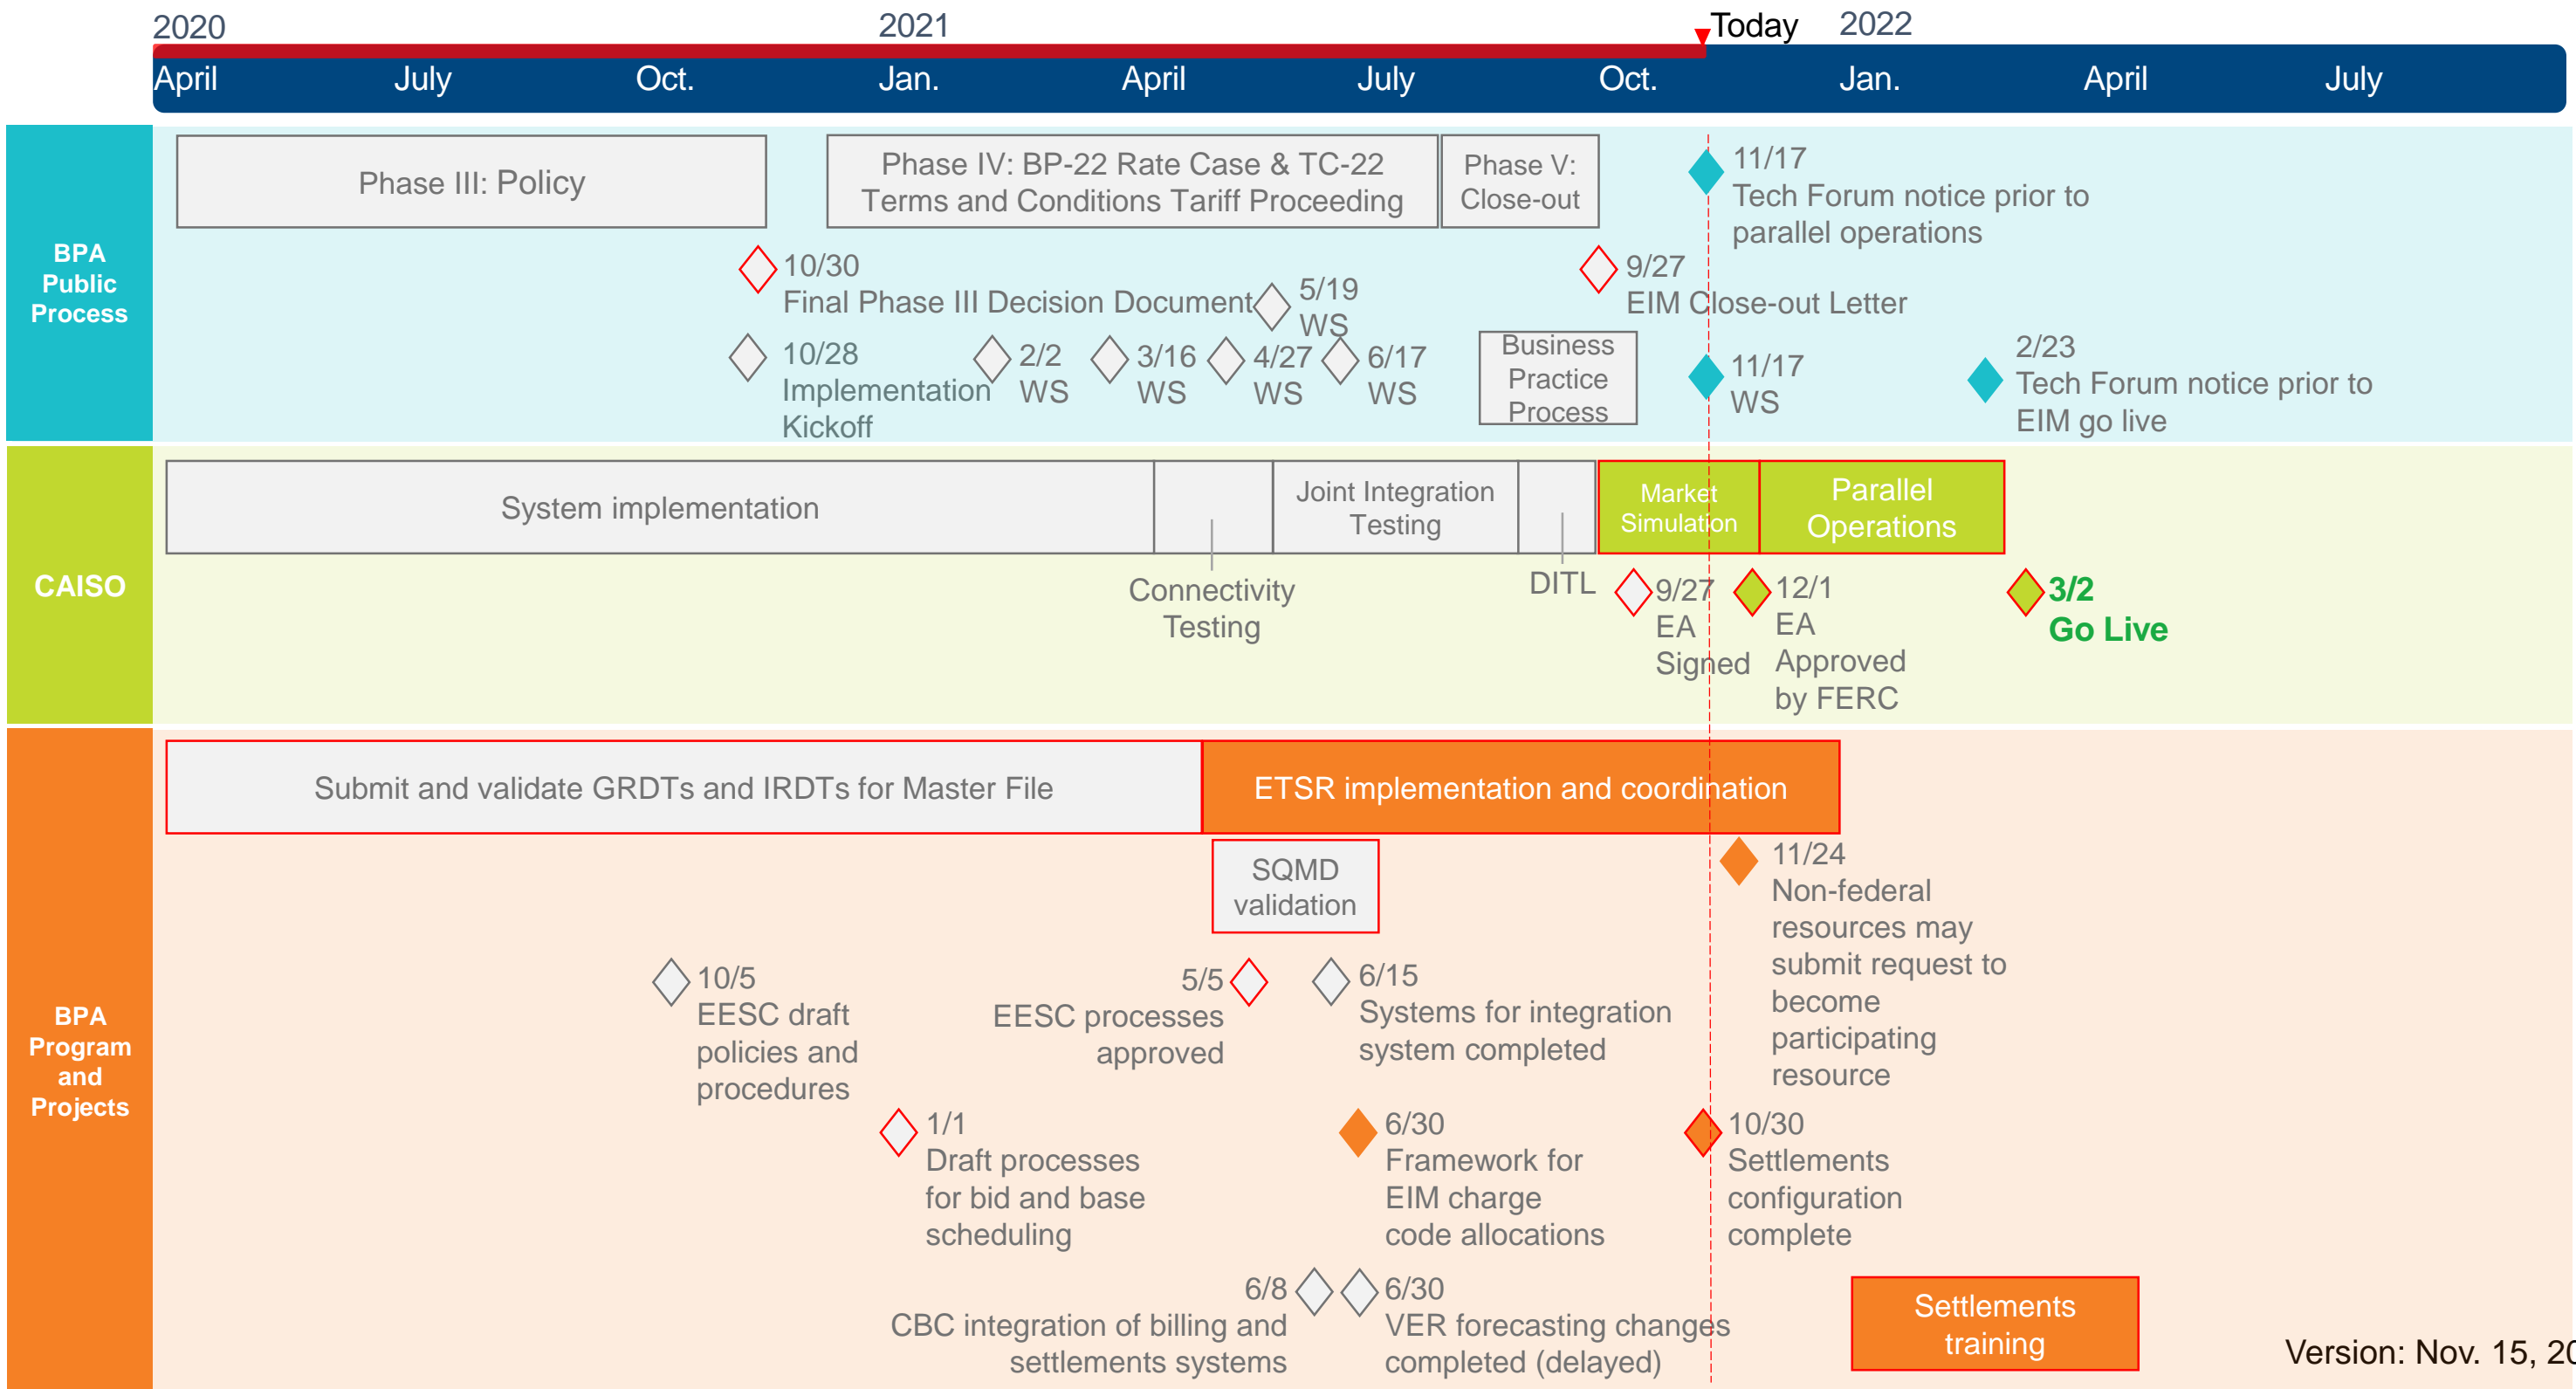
2020 2021 Today 2022

April July Oct. Jan. April July Oct. Jan. April July

BPA Public Process

Phase III: Policy

Phase IV: BP-22 Rate Case & TC-22 Terms and Conditions Tariff Proceeding

Phase V: Close-out

11/17 Tech Forum notice prior to parallel operations

10/30 Final Phase III Decision Document

5/19 WS

9/27 EIM Close-out Letter

10/28 Implementation Kickoff

2/2 WS

3/16 WS

4/27 WS

6/17 WS

Business Practice Process

11/17 WS

2/23 Tech Forum notice prior to EIM go live

CAISO

System implementation

Joint Integration Testing

Market Simulation

Parallel Operations

Connectivity Testing

DITL

9/27 EA Signed

12/1 EA Approved by FERC

3/2 Go Live

BPA Program and Projects

Submit and validate GRDTs and IRDTs for Master File

ETSR implementation and coordination

SQMD validation

11/24 Non-federal resources may submit request to become participating resource

10/5 EESC draft policies and procedures

5/5 EESC processes approved

6/15 Systems for integration system completed

1/1 Draft processes for bid and base scheduling

6/30 Framework for EIM charge code allocations

10/30 Settlements configuration complete

6/8 CBC integration of billing and settlements systems

6/30 VER forecasting changes completed (delayed)

Settlements training

Version: Nov. 15, 20